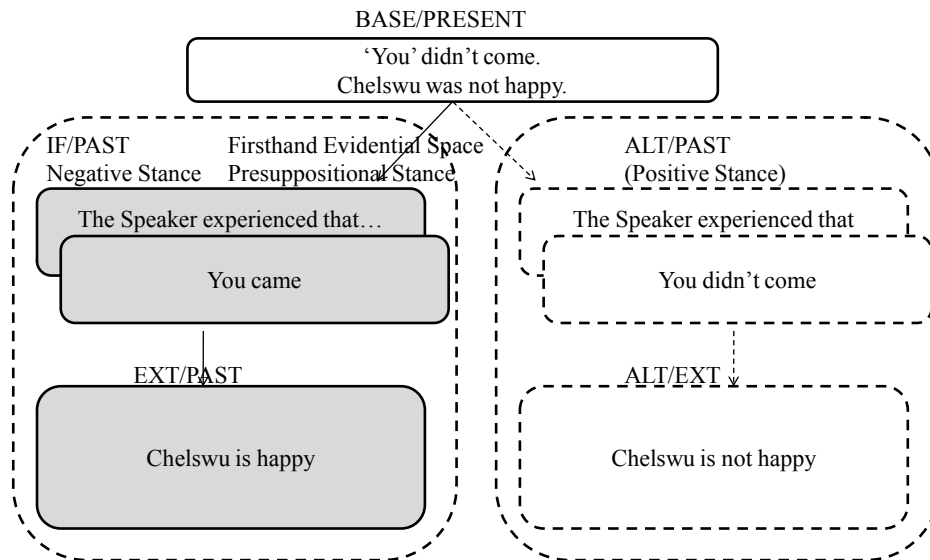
BASE/PRESENT

'You' didn't come.
Chelswu was not happy.

IF/PAST
Negative Stance

Firsthand Evidential Space
Presuppositional Stance

The Speaker experienced that…

You came

EXT/PAST

Chelswu is happy

ALT/PAST
(Positive Stance)

The Speaker experienced that

You didn't come

ALT/EXT

Chelswu is not happy